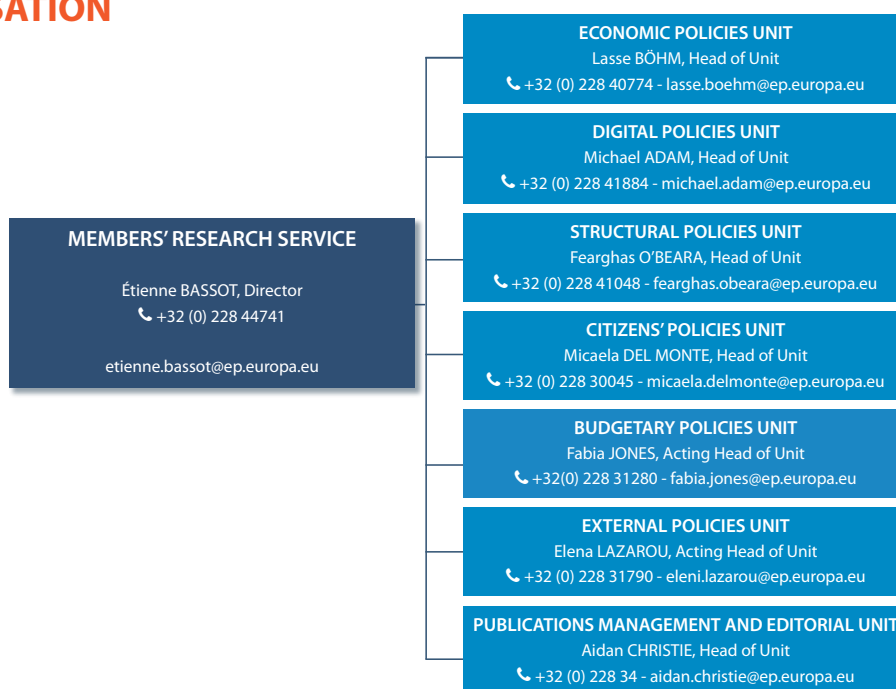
SATION

MEMBERS' RESEARCH SERVICE

Étienne BASSOT, Director
+32 (0) 228 44741

etienne.bassot@ep.europa.eu

ECONOMIC POLICIES UNIT
Lasse BÖHM, Head of Unit
+32 (0) 228 40774 - lasse.boehm@ep.europa.eu

DIGITAL POLICIES UNIT
Michael ADAM, Head of Unit
+32 (0) 228 41884 - michael.adam@ep.europa.eu

STRUCTURAL POLICIES UNIT
Fearghas O'BEARA, Head of Unit
+32 (0) 228 41048 - fearghas.obeara@ep.europa.eu

CITIZENS' POLICIES UNIT
Micaela DEL MONTE, Head of Unit
+32 (0) 228 30045 - micaela.delmonte@ep.europa.eu

BUDGETARY POLICIES UNIT
Fabia JONES, Acting Head of Unit
+32(0) 228 31280 - fabia.jones@ep.europa.eu

EXTERNAL POLICIES UNIT
Elena LAZAROU, Acting Head of Unit
+32 (0) 228 31790 - eleni.lazarou@ep.europa.eu

PUBLICATIONS MANAGEMENT AND EDITORIAL UNIT
Aidan CHRISTIE, Head of Unit
+32 (0) 228 34 - aidan.christie@ep.europa.eu